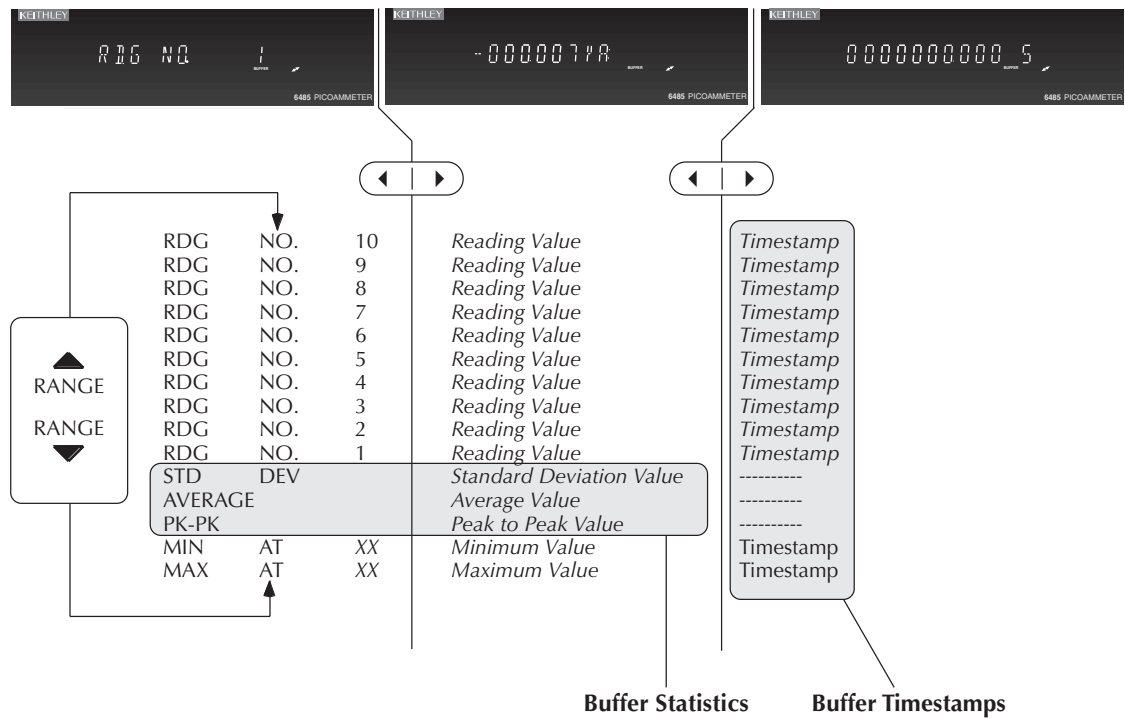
KEITHLEY
RDG NO. 1
BUFFER
6485 PICOAMMETER

KEITHLEY
-000007YA
BUFFER
6485 PICOAMMETER

KEITHLEY
0000000000 S
BUFFER
6485 PICOAMMETER

RANGE
RANGE

| | | | | |
|---|---|---|---|---|
| RDG | NO. | 10 | *Reading Value* | *Timestamp* |
| RDG | NO. | 9 | *Reading Value* | *Timestamp* |
| RDG | NO. | 8 | *Reading Value* | *Timestamp* |
| RDG | NO. | 7 | *Reading Value* | *Timestamp* |
| RDG | NO. | 6 | *Reading Value* | *Timestamp* |
| RDG | NO. | 5 | *Reading Value* | *Timestamp* |
| RDG | NO. | 4 | *Reading Value* | *Timestamp* |
| RDG | NO. | 3 | *Reading Value* | *Timestamp* |
| RDG | NO. | 2 | *Reading Value* | *Timestamp* |
| RDG | NO. | 1 | *Reading Value* | *Timestamp* |
| STD | DEV | | *Standard Deviation Value* | ---------- |
| AVERAGE | | | *Average Value* | ---------- |
| PK-PK | | | *Peak to Peak Value* | ---------- |
| MIN | AT | *XX* | *Minimum Value* | Timestamp |
| MAX | AT | *XX* | *Maximum Value* | Timestamp |

**Buffer Statistics** **Buffer Timestamps**